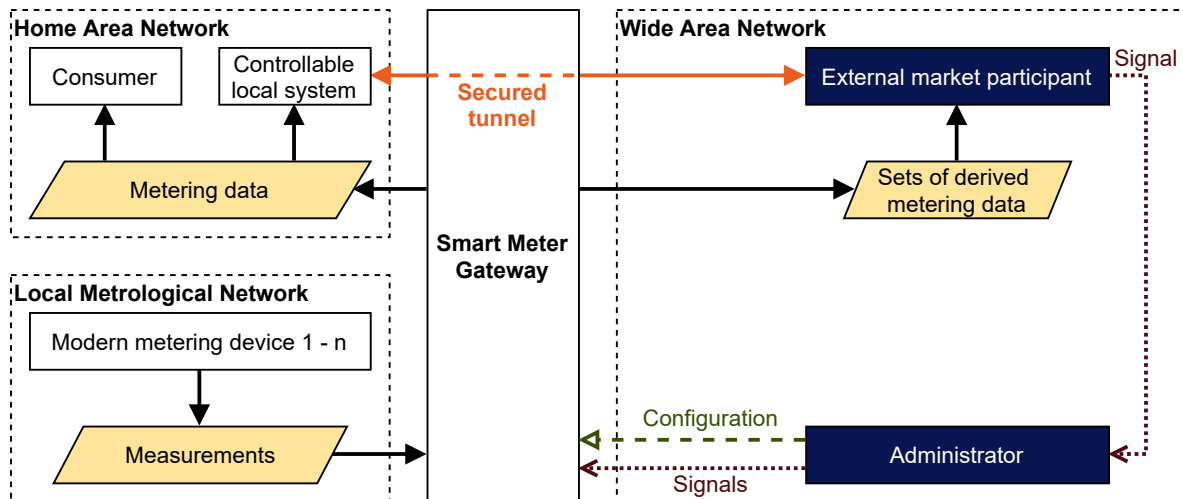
Home Area Network

Consumer

Controllable local system

Metering data

Secured tunnel

Wide Area Network

External market participant

Signal

Sets of derived metering data

Smart Meter Gateway

Local Metrological Network

Modern metering device 1 - n

Measurements

Configuration

Administrator

Signals